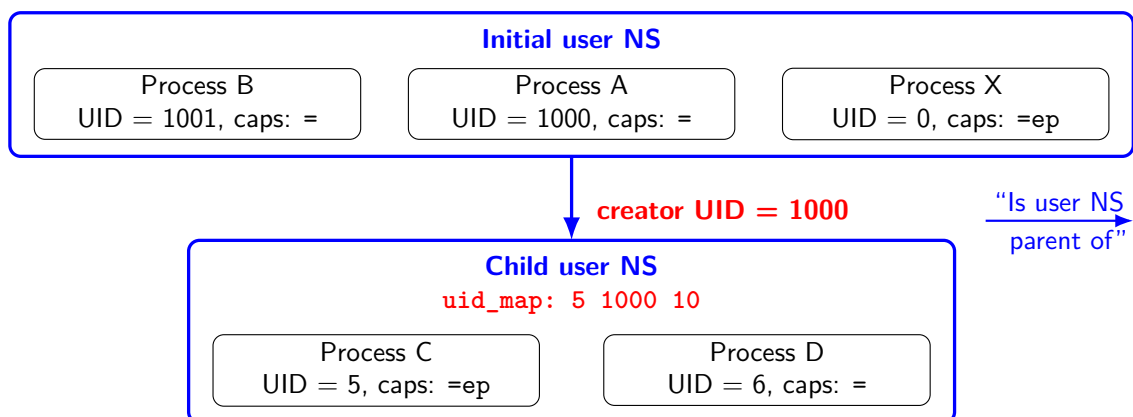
Initial user NS

Process B
UID = 1001, caps: =

Process A
UID = 1000, caps: =

Process X
UID = 0, caps: =ep

creator UID = 1000

"Is user NS parent of"

Child user NS
uid_map: 5 1000 10

Process C
UID = 5, caps: =ep

Process D
UID = 6, caps: =